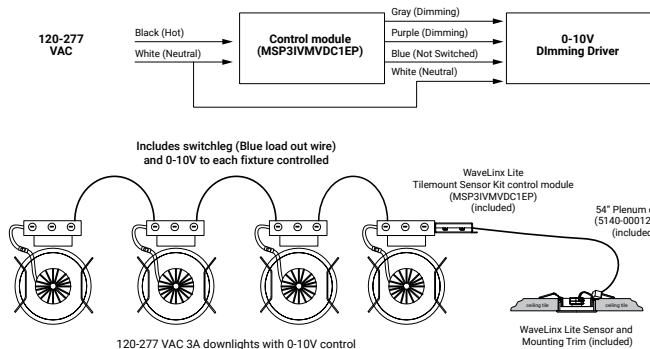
120-277
VAC

Black (Hot)

White (Neutral)

Control module
(MSP3IVMVDC1EP)

Gray (Dimming)

Purple (Dimming)

Blue (Not Switched)

White (Neutral)

0-10V
DImming Driver

Includes switchleg (Blue load out wire)
and 0-10V to each fixture controlled

WaveLinx Lite
Tilemount Sensor Kit control module
(MSP3IVMVDC1EP)
(included)

54" Plenum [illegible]
(5140-00012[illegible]
(included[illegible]

ceiling tile

ceiling tile

WaveLinx Lite Sensor and
Mounting Trim (included)

120-277 VAC 3A downlights with 0-10V control